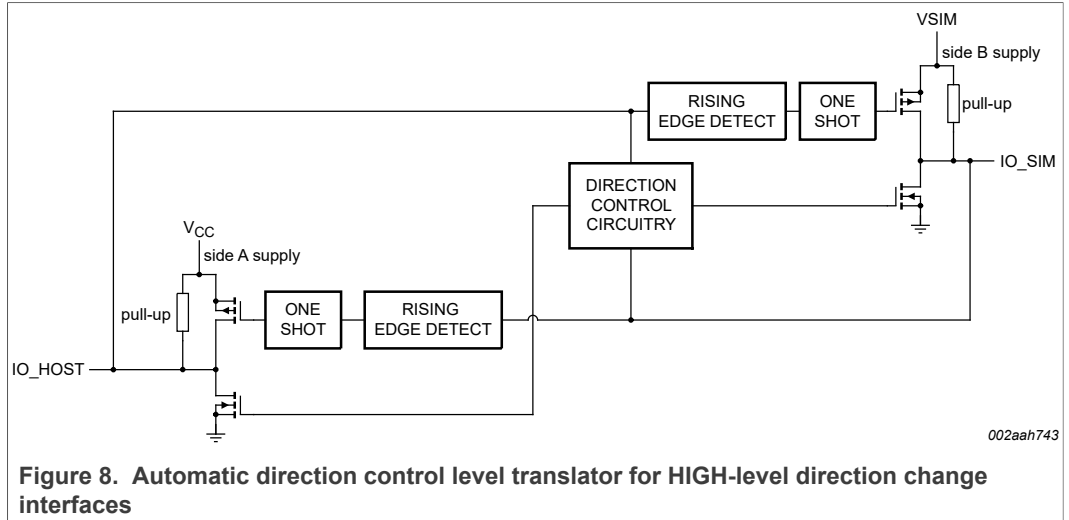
VSIM

side B supply

RISING EDGE DETECT

ONE SHOT

pull-up

IO_SIM

DIRECTION CONTROL CIRCUITRY

$V_{CC}$

side A supply

pull-up

ONE SHOT

RISING EDGE DETECT

IO_HOST

002aah743

**Figure 8. Automatic direction control level translator for HIGH-level direction change interfaces**